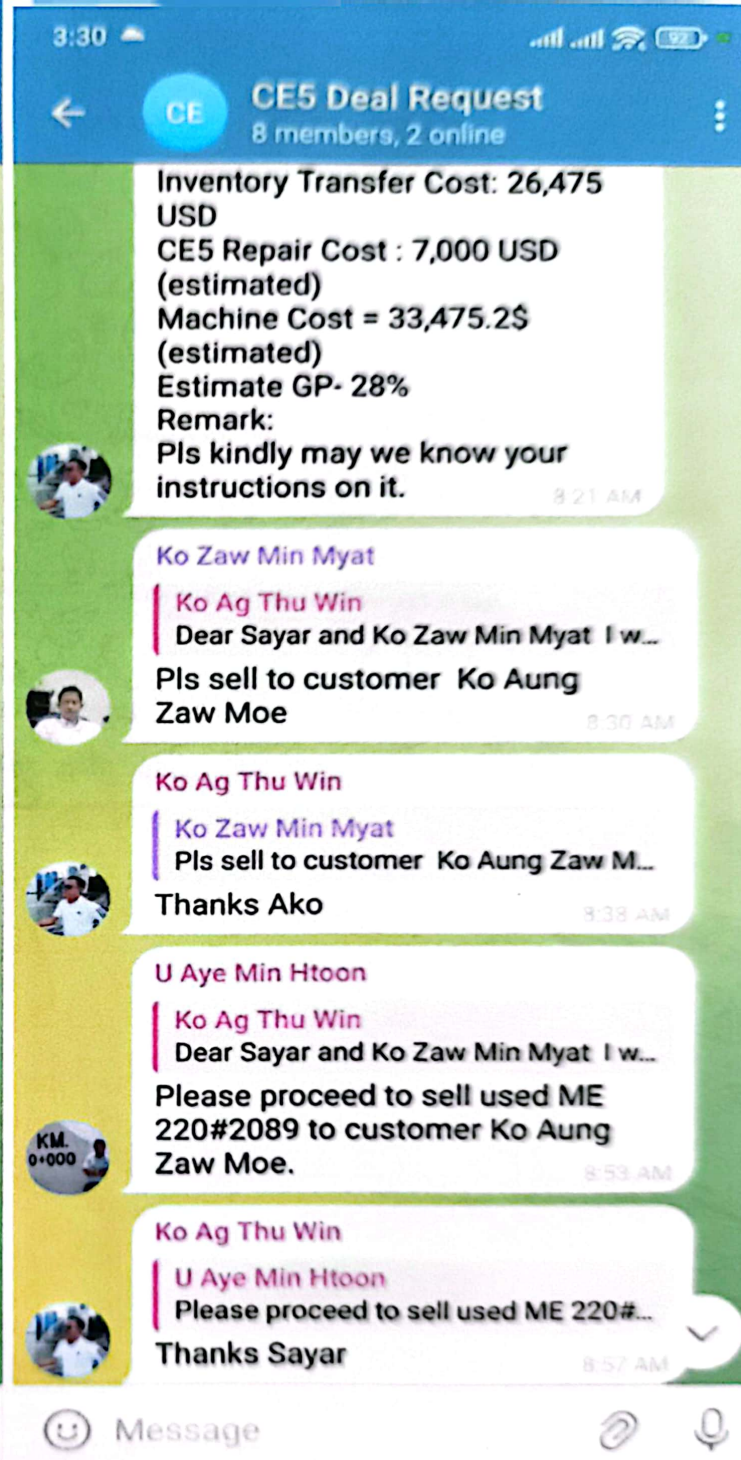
3:30

CE

CE5 Deal Request
8 members, 2 online

Inventory Transfer Cost: 26,475 USD
CE5 Repair Cost : 7,000 USD (estimated)
Machine Cost = 33,475.2$ (estimated)
Estimate GP- 28%
Remark:
Pls kindly may we know your instructions on it.
8:21 AM

Ko Zaw Min Myat
Ko Ag Thu Win
Dear Sayar and Ko Zaw Min Myat I w...
Pls sell to customer Ko Aung Zaw Moe
8:30 AM

Ko Ag Thu Win
Ko Zaw Min Myat
Pls sell to customer Ko Aung Zaw M...
Thanks Ako
8:38 AM

KM. 0+000

U Aye Min Htoon
Ko Ag Thu Win
Dear Sayar and Ko Zaw Min Myat I w...
Please proceed to sell used ME 220#2089 to customer Ko Aung Zaw Moe.
8:53 AM

Ko Ag Thu Win
U Aye Min Htoon
Please proceed to sell used ME 220#...
Thanks Sayar
8:57 AM

Message